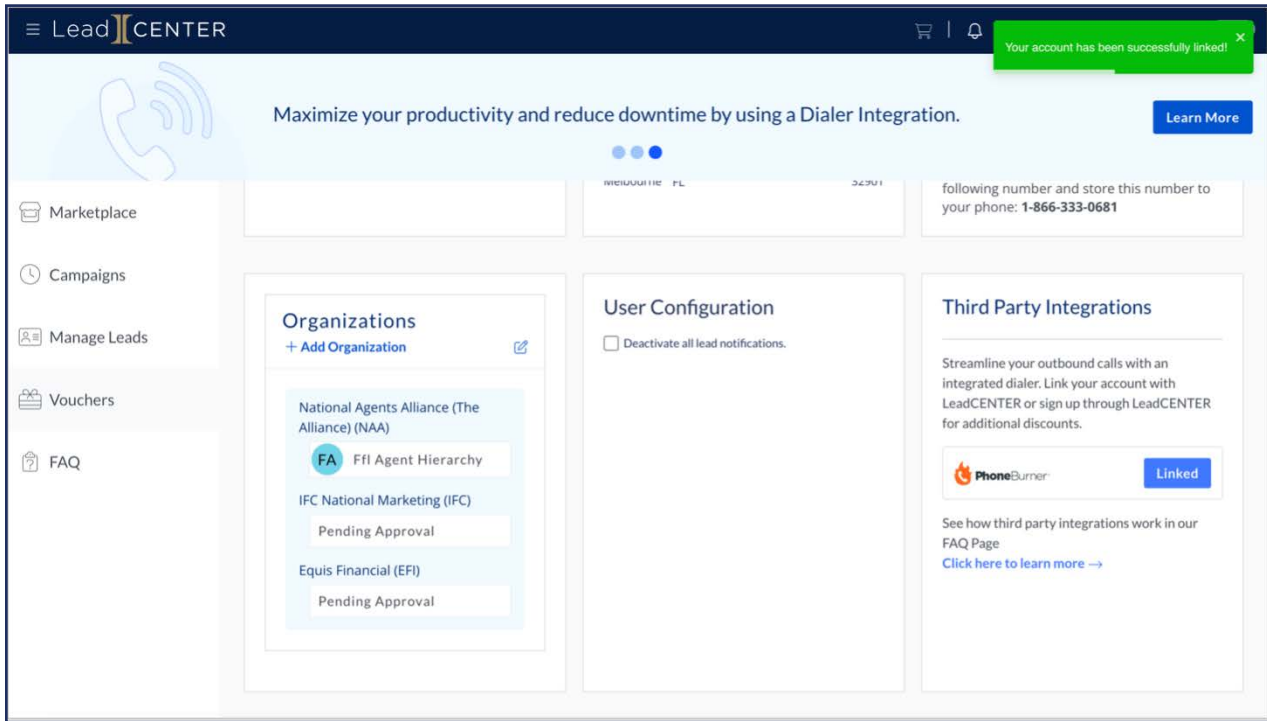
Lead CENTER

Your account has been successfully linked!

×

Maximize your productivity and reduce downtime by using a Dialer Integration.

Learn More

Marketplace

Campaigns

Manage Leads

Vouchers

FAQ

Melbourne FL 32901

following number and store this number to your phone: **1-866-333-0681**

Organizations

+ Add Organization

National Agents Alliance (The Alliance) (NAA)

FA Ffl Agent Hierarchy

IFC National Marketing (IFC)

Pending Approval

Equis Financial (EFI)

Pending Approval

User Configuration

Deactivate all lead notifications.

Third Party Integrations

Streamline your outbound calls with an integrated dialer. Link your account with LeadCENTER or sign up through LeadCENTER for additional discounts.

PhoneBurner

Linked

See how third party integrations work in our FAQ Page

Click here to learn more →